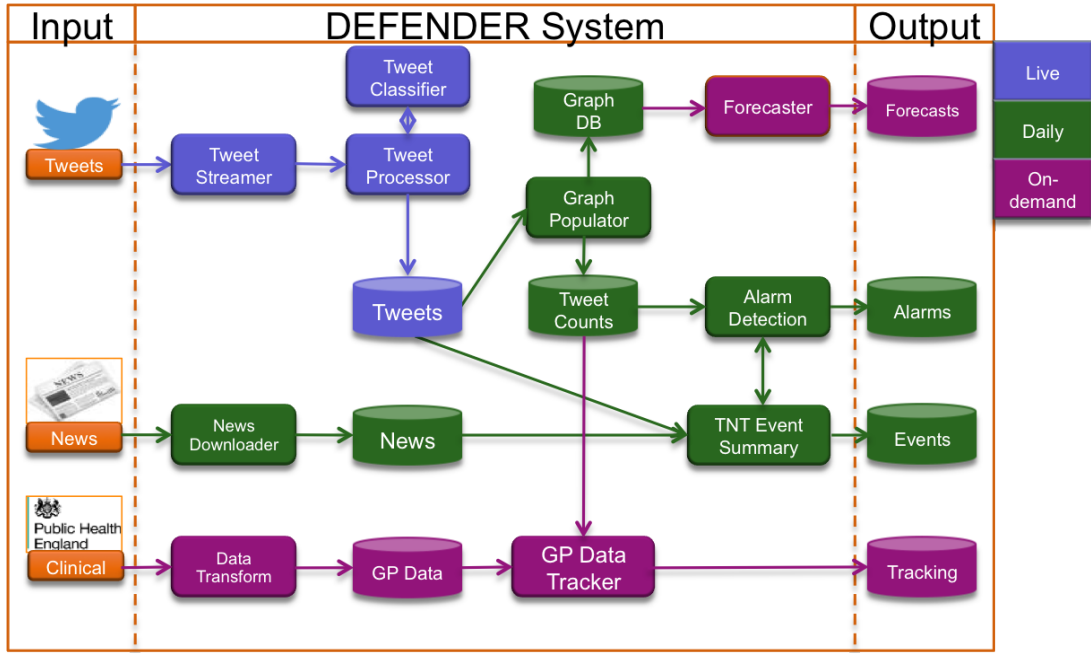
Input

DEFENDER System

Output

Live

Daily

On-demand

Tweets

Tweet Streamer

Tweet Classifier

Tweet Processor

Graph DB

Forecaster

Forecasts

Graph Populator

Tweets

Tweet Counts

Alarm Detection

Alarms

NEWS

News

News Downloader

News

TNT Event Summary

Events

Public Health England

Clinical

Data Transform

GP Data

GP Data Tracker

Tracking